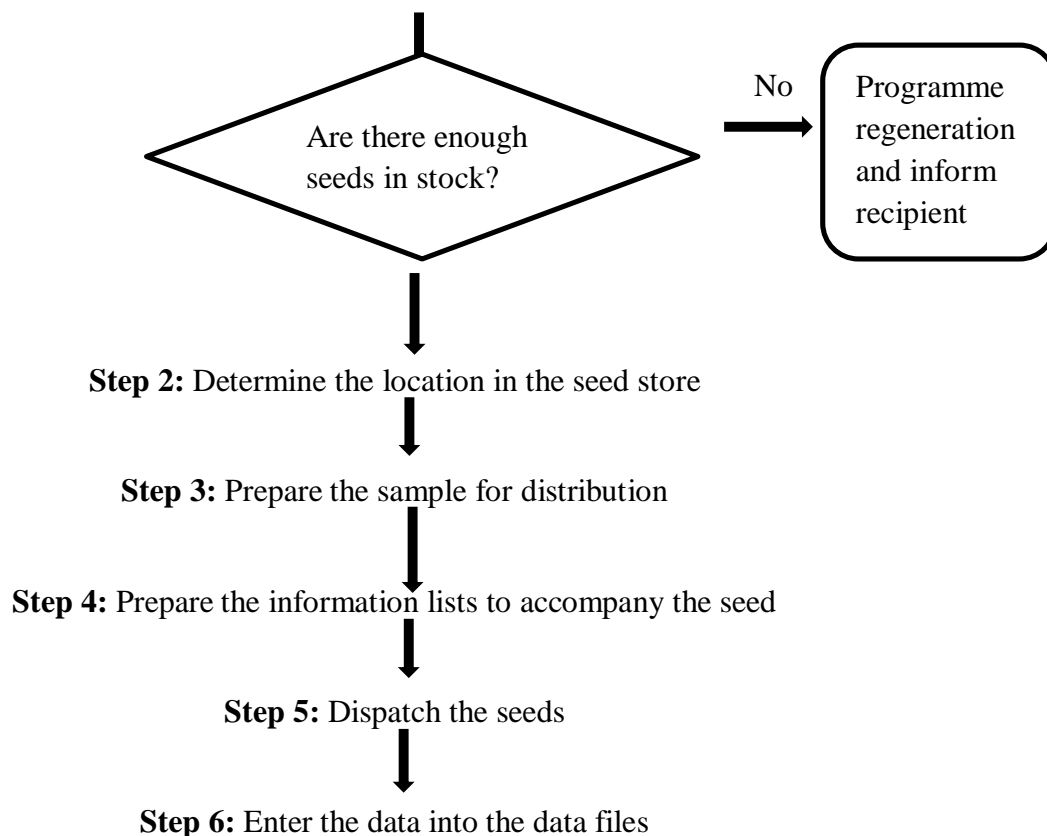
Are there enough seeds in stock?

No

Programme regeneration and inform recipient

**Step 2:** Determine the location in the seed store

**Step 3:** Prepare the sample for distribution

**Step 4:** Prepare the information lists to accompany the seed

**Step 5:** Dispatch the seeds

**Step 6:** Enter the data into the data files